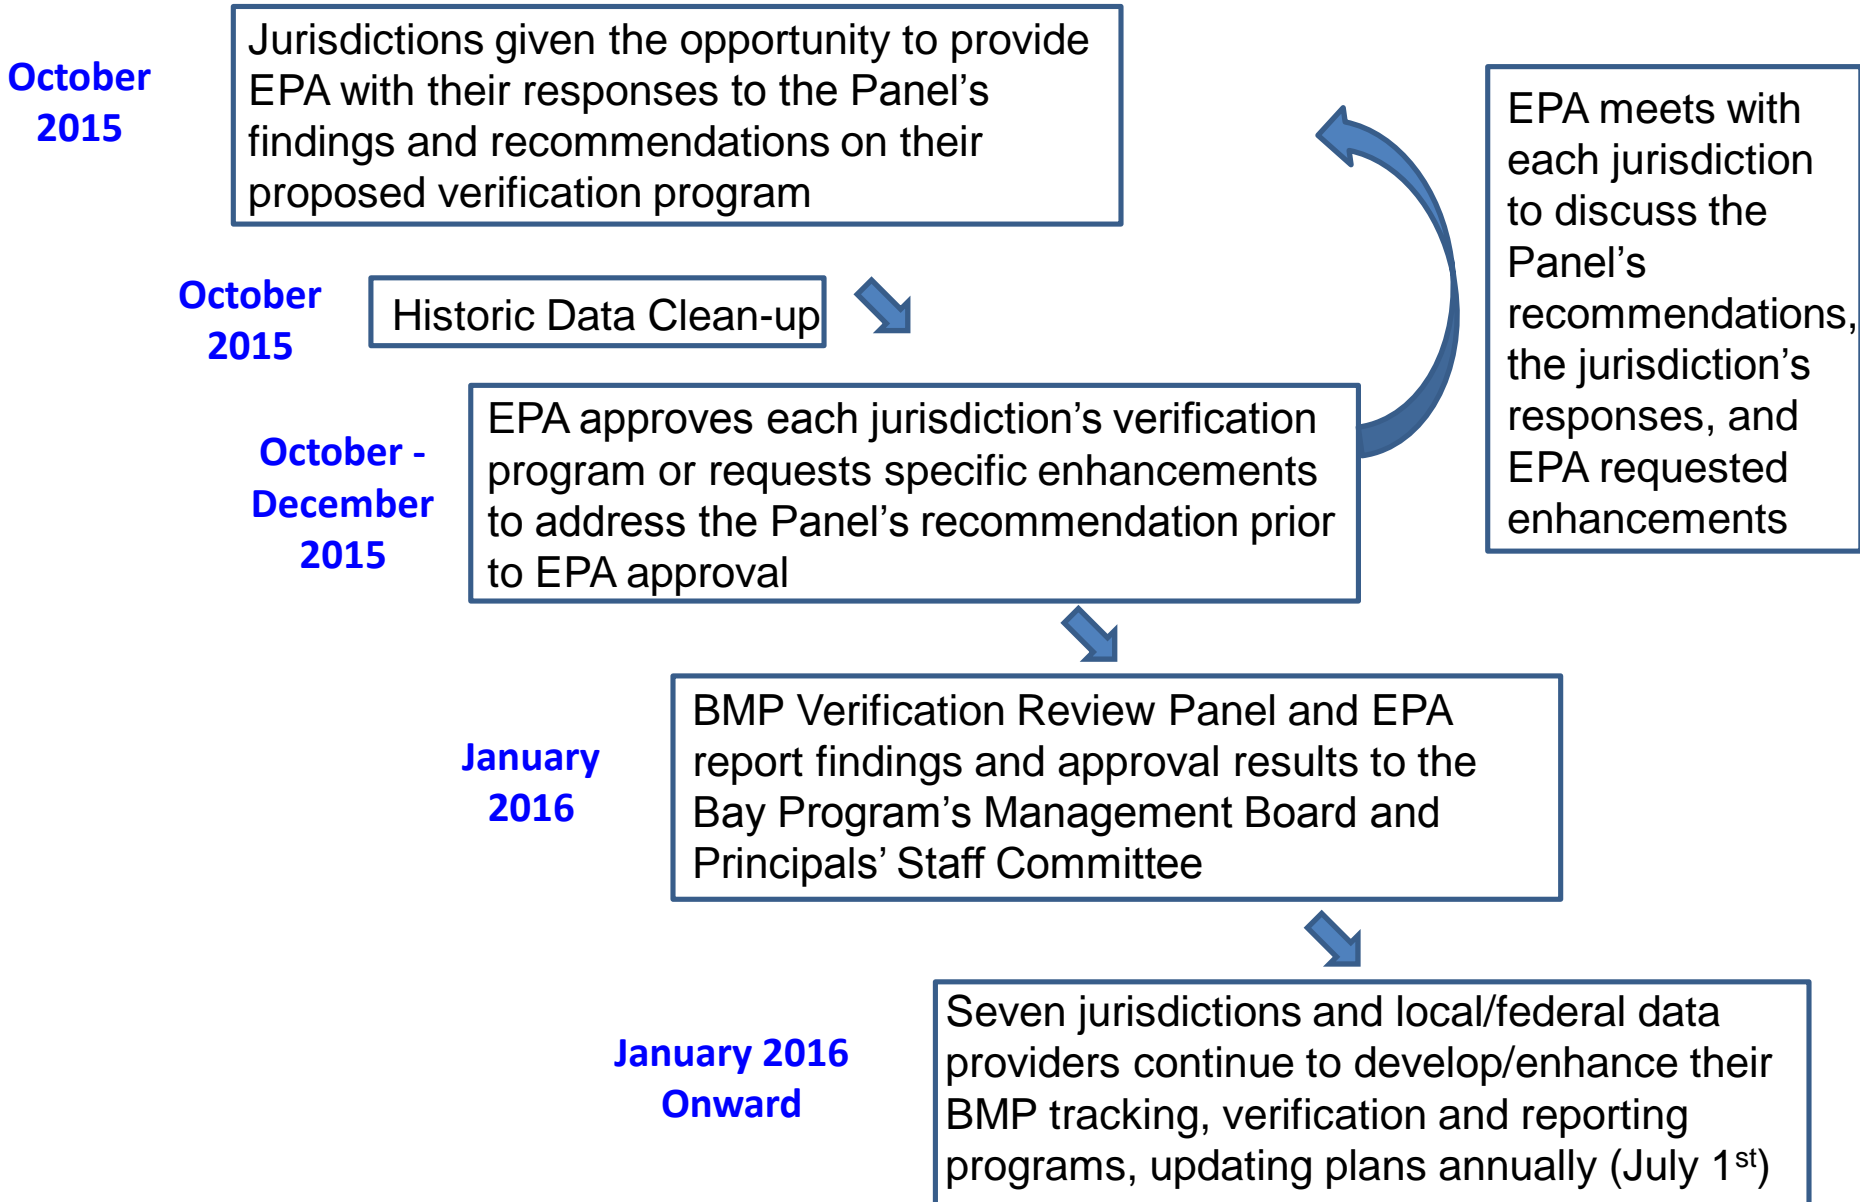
October 2015

Jurisdictions given the opportunity to provide EPA with their responses to the Panel's findings and recommendations on their proposed verification program

EPA meets with each jurisdiction to discuss the Panel's recommendations, the jurisdiction's responses, and EPA requested enhancements

October 2015

Historic Data Clean-up

October - December 2015

EPA approves each jurisdiction's verification program or requests specific enhancements to address the Panel's recommendation prior to EPA approval

January 2016

BMP Verification Review Panel and EPA report findings and approval results to the Bay Program's Management Board and Principals' Staff Committee

January 2016 Onward

Seven jurisdictions and local/federal data providers continue to develop/enhance their BMP tracking, verification and reporting programs, updating plans annually (July 1$^{st}$)